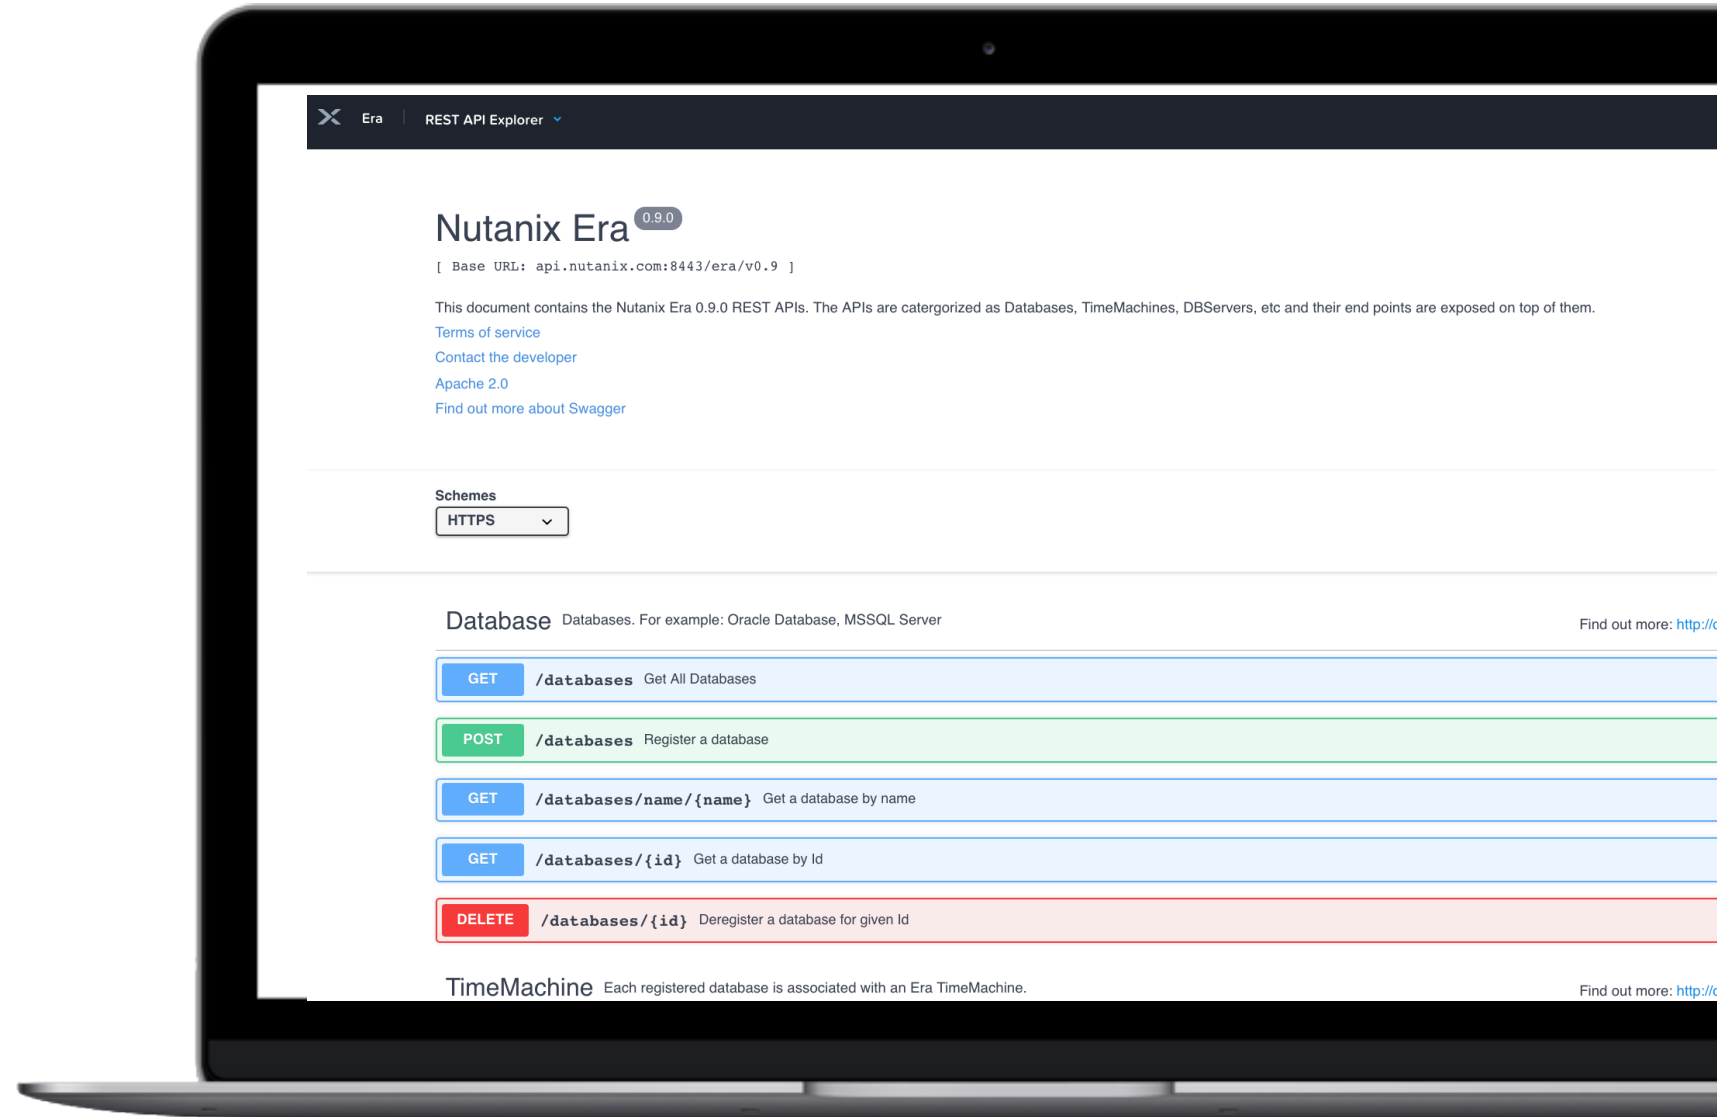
Era | REST API Explorer

Nutanix Era 0.9.0

[ Base URL: api.nutanix.com:8443/era/v0.9 ]

This document contains the Nutanix Era 0.9.0 REST APIs. The APIs are catergorized as Databases, TimeMachines, DBServers, etc and their end points are exposed on top of them.

Terms of service

Contact the developer

Apache 2.0

Find out more about Swagger

Schemes

HTTPS

Database Databases. For example: Oracle Database, MSSQL Server

Find out more: http://

GET /databases Get All Databases

POST /databases Register a database

GET /databases/name/{name} Get a database by name

GET /databases/{id} Get a database by Id

DELETE /databases/{id} Deregister a database for given Id

TimeMachine Each registered database is associated with an Era TimeMachine.

Find out more: http://